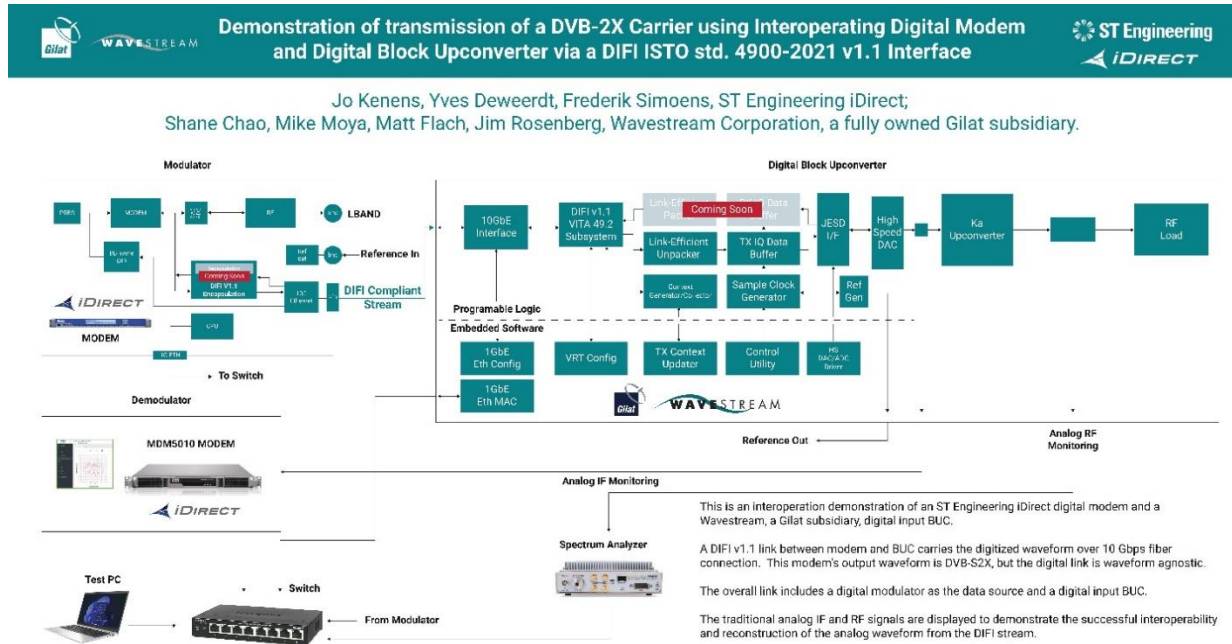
Gilat WAVESTREAM

Demonstration of transmission of a DVB-2X Carrier using Interoperating Digital Modem and Digital Block Upconverter via a DIFI ISTO std. 4900-2021 v1.1 Interface

ST Engineering iDIRECT

Jo Kenens, Yves Deweerdt, Frederik Simoens, ST Engineering iDirect;
Shane Chao, Mike Moya, Matt Flach, Jim Rosenberg, Wavestream Corporation, a fully owned Gilat subsidiary.

Modulator

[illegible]

MODEM

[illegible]

RF

LBAND

Ref Out

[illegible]

Reference In

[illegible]

Coming Soon

DIFI V1.1 Encapsulation

10G Ethernet

DIFI Compliant Stream

iDIRECT

CPU

MODEM

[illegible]

To Switch

Demodulator

Digital Block Upconverter

10GbE Interface

DIFI v1.1 VITA 49.2 Subsystem

Link-Efficient Packer

Coming Soon

TX IQ Data Buffer

Link-Efficient Unpacker

TX IQ Data Buffer

JESD I/F

High Speed DAC

Ka Upconverter

RF Load

Context Generator/Collector

Sample Clock Generator

Ref Gen

Programable Logic

Embedded Software

1GbE Eth Config

VRT Config

TX Context Updater

Control Utility

HS DAC/ADC Driver

1GbE Eth MAC

Gilat WAVESTREAM

Reference Out

Analog RF Monitoring

MDM5010 MODEM

iDIRECT

Analog IF Monitoring

Spectrum Analyzer

Test PC

Switch

From Modulator

This is an interoperation demonstration of an ST Engineering iDirect digital modem and a Wavestream, a Gilat subsidiary, digital input BUC.

A DIFI v1.1 link between modem and BUC carries the digitized waveform over 10 Gbps fiber connection. This modem's output waveform is DVB-S2X, but the digital link is waveform agnostic.

The overall link includes a digital modulator as the data source and a digital input BUC.

The traditional analog IF and RF signals are displayed to demonstrate the successful interoperability and reconstruction of the analog waveform from the DIFI stream.